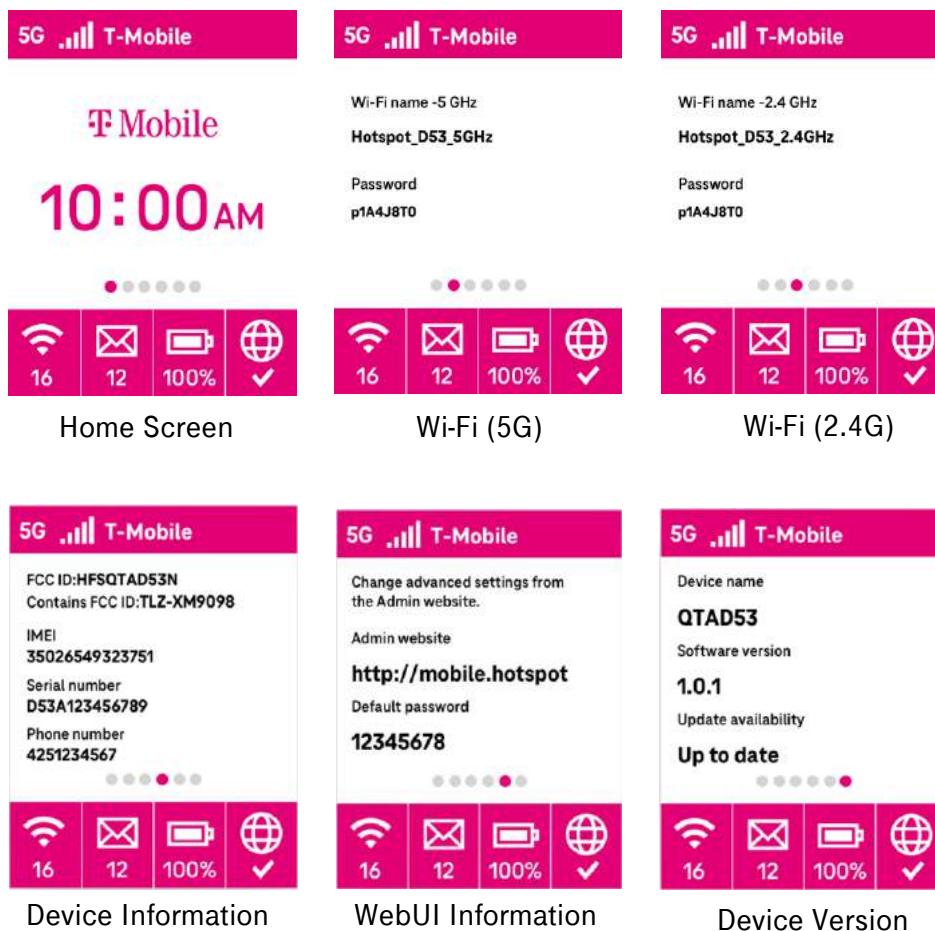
5G T-Mobile

T Mobile

10:00AM

16 12 100%

Home Screen

5G T-Mobile

Wi-Fi name -5 GHz

Hotspot_D53_5GHz

Password

p1A4J8T0

16 12 100%

Wi-Fi (5G)

5G T-Mobile

Wi-Fi name -2.4 GHz

Hotspot_D53_2.4GHz

Password

p1A4J8T0

16 12 100%

Wi-Fi (2.4G)

5G T-Mobile

FCC ID:HFSQTAD53N
Contains FCC ID:TLZ-XM9098

IMEI
35026549323751

Serial number
D53A123456789

Phone number
4251234567

16 12 100%

Device Information

5G T-Mobile

Change advanced settings from the Admin website.

Admin website

http://mobile.hotspot

Default password

12345678

16 12 100%

WebUI Information

5G T-Mobile

Device name

QTAD53

Software version

1.0.1

Update availability

Up to date

16 12 100%

Device Version